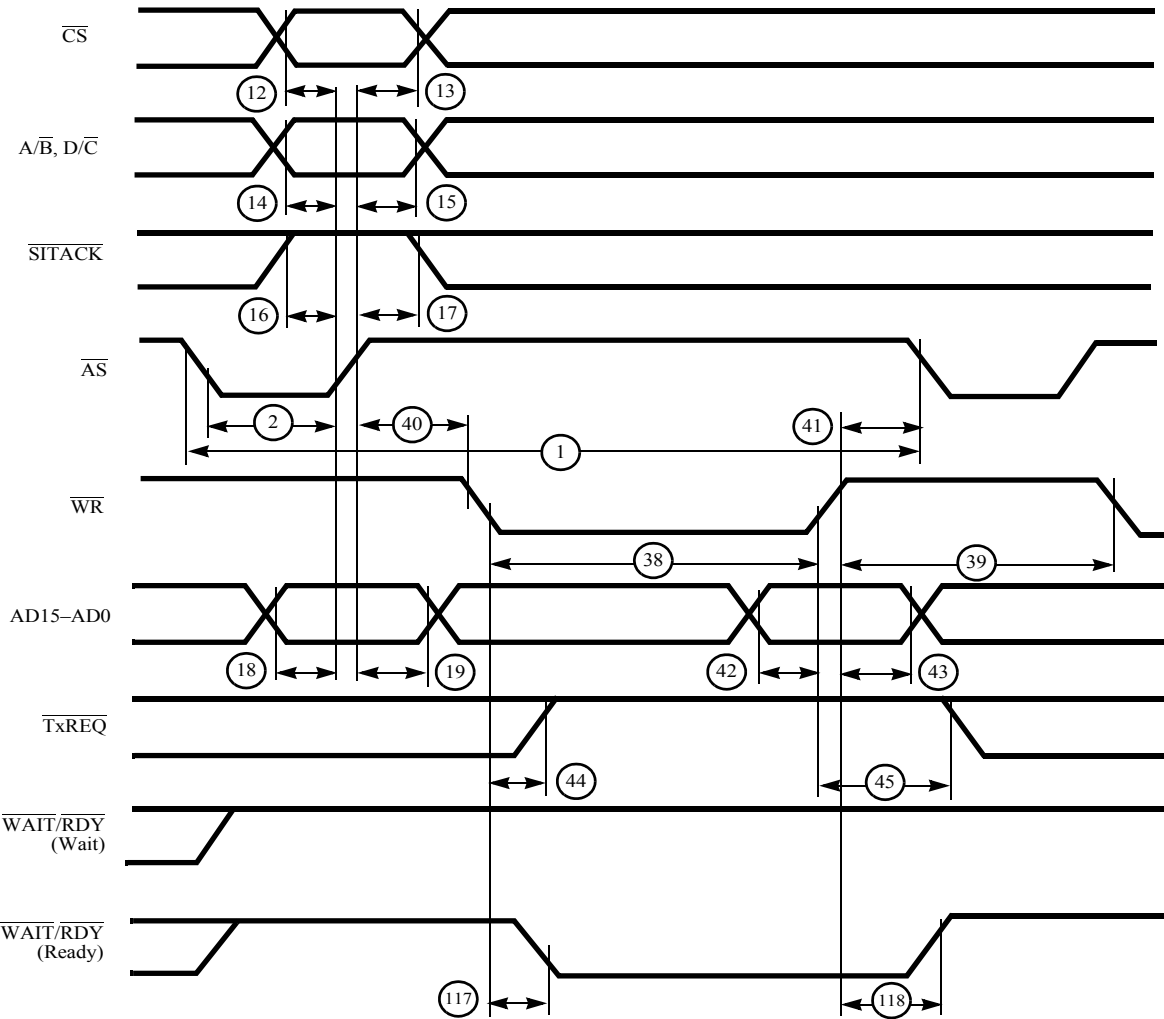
$\overline{CS}$

12 13

$A/\overline{B}$, $D/\overline{C}$

14 15

$\overline{SITACK}$

16 17

$\overline{AS}$

2 40 41 1

$\overline{WR}$

38 39

AD15–AD0

18 19 42 43

$\overline{TxREQ}$

44 45

$\overline{WAIT}/\overline{RDY}$ (Wait)

$\overline{WAIT}/\overline{RDY}$ (Ready)

117 118